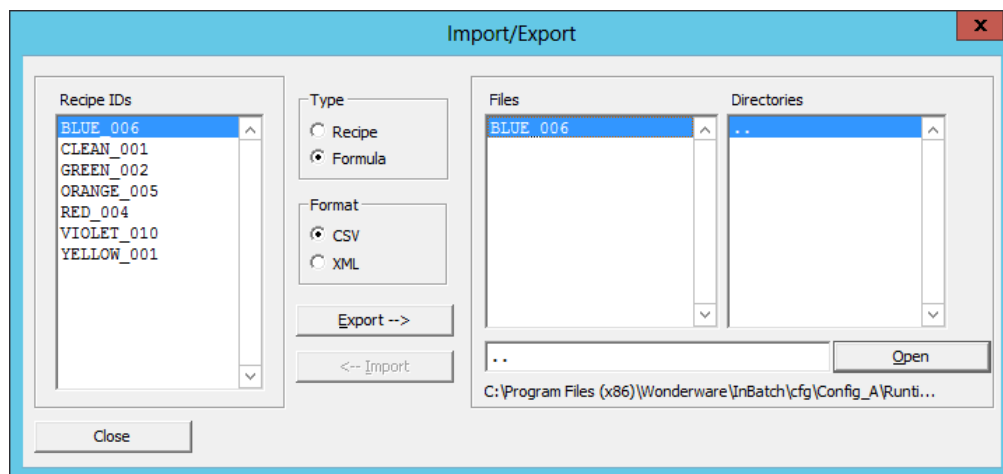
Import/Export

x

Recipe IDs

BLUE_006
CLEAN_001
GREEN_002
ORANGE_005
RED_004
VIOLET_010
YELLOW_001

Type

Recipe
Formula

Format

CSV
XML

Export -->

<-- Import

Files

BLUE_006

Directories

..

..

Open

C:\Program Files (x86)\Wonderware\InBatch\cfg\Config_A\Runti...

Close